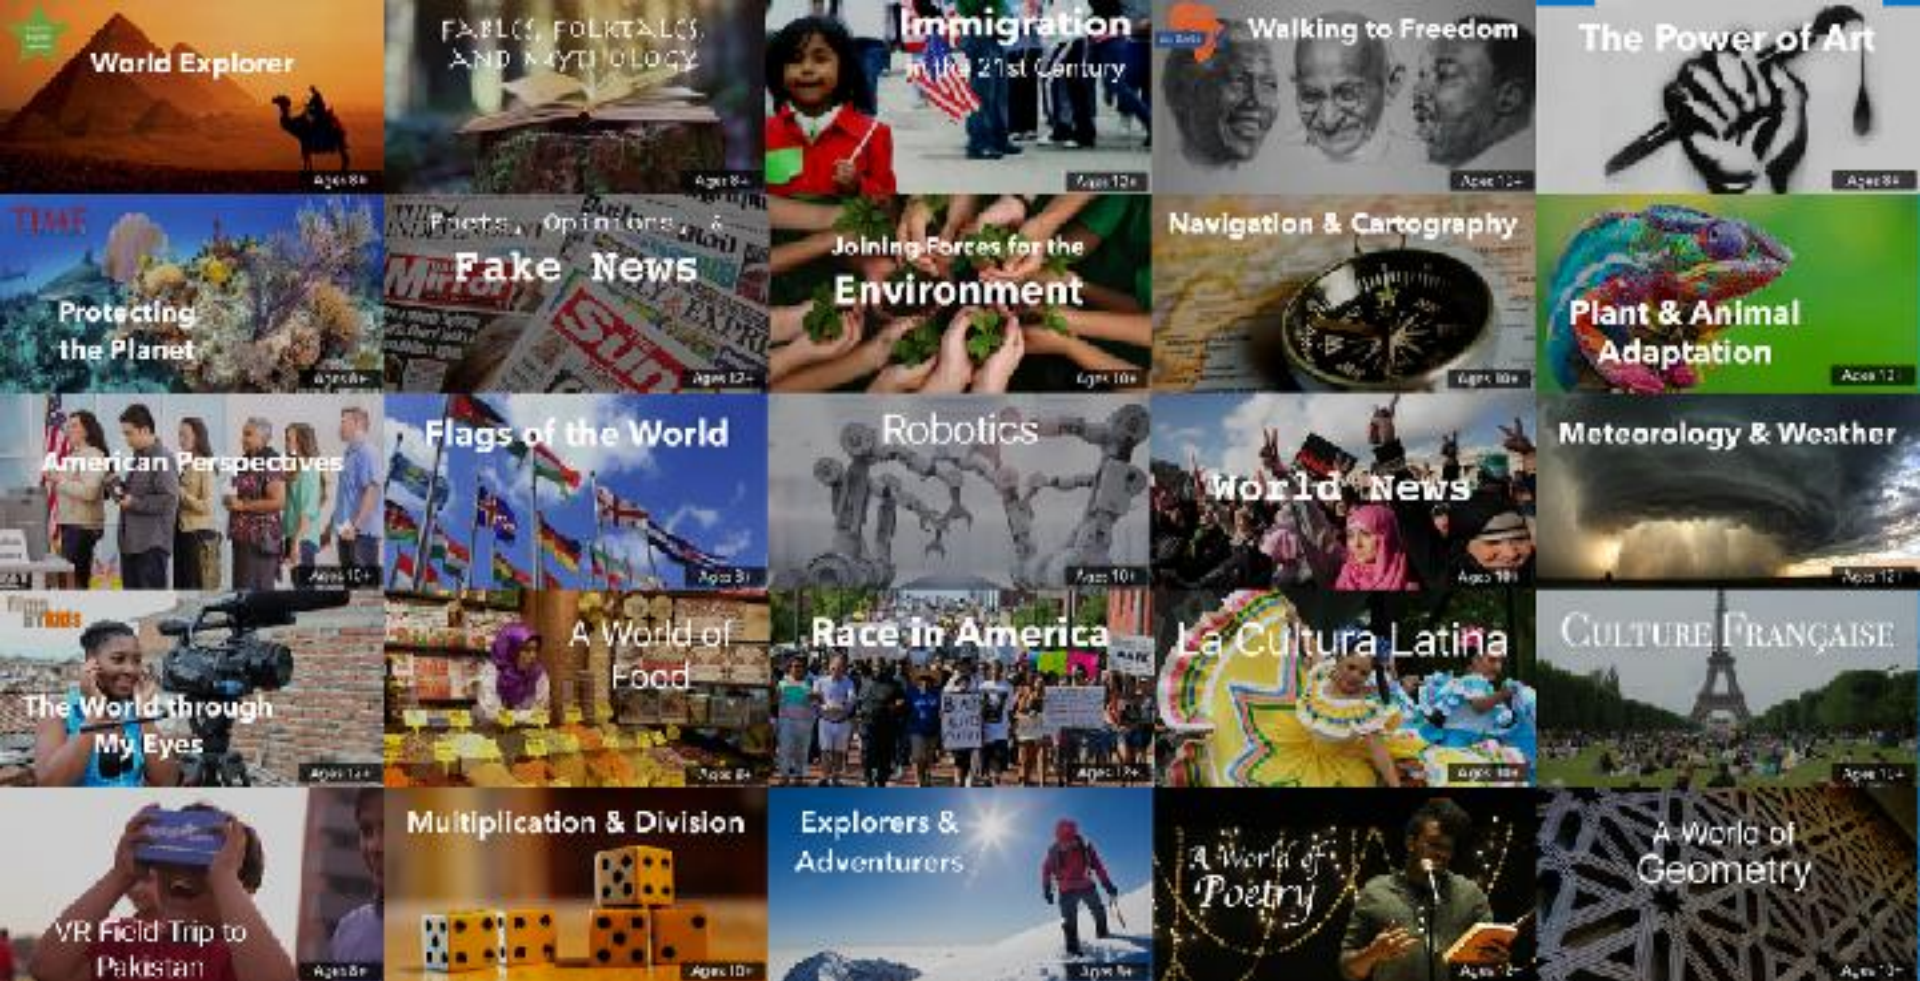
World Explorer
Ages 8+

FABLES, FOLKTALES, AND MYTHOLOGY
Ages 8+

Immigration in the 21st Century
Ages 12+

Walking to Freedom
Ages 10+

The Power of Art
Ages 8+

TIME
Protecting the Planet
Ages 8+

Facts, Opinions, & Fake News
Ages 12+

Joining Forces for the Environment
Ages 10+

Navigation & Cartography
Ages 10+

Plant & Animal Adaptation
Ages 12

American Perspectives
Ages 10+

Flags of the World
Ages 8+

Robotics
Ages 10+

World News
Ages 10+

Meteorology & Weather
Ages 12+

The World through My Eyes
Ages 12+

A World of Food
Ages 8+

Race in America
Ages 12+

La Cultura Latina
Ages 10+

CULTURE FRANÇAISE
Ages 12+

VR Field Trip to Pakistan
Ages 8+

Multiplication & Division
Ages 10+

Explorers & Adventurers
Ages 8+

A World of Poetry
Ages 12+

A World of Geometry
Ages 10+